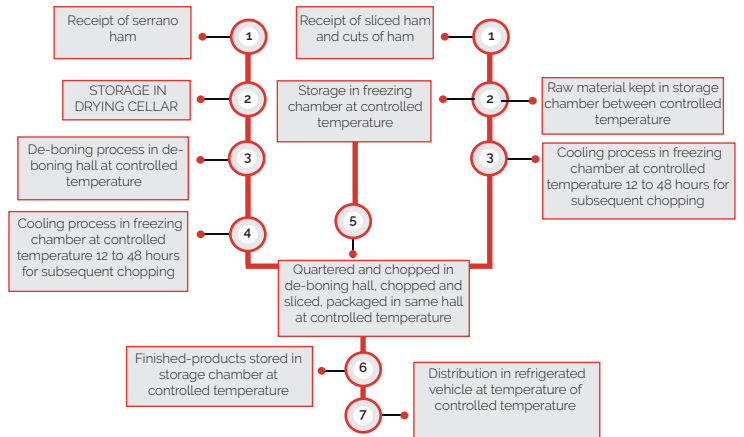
Receipt of serrano ham

1

STORAGE IN DRYING CELLAR

2

De-boning process in de-boning hall at controlled temperature

3

Cooling process in freezing chamber at controlled temperature 12 to 48 hours for subsequent chopping

4

Receipt of sliced ham and cuts of ham

1

Storage in freezing chamber at controlled temperature

2

Raw material kept in storage chamber between controlled temperature

3

Cooling process in freezing chamber at controlled temperature 12 to 48 hours for subsequent chopping

5

Quartered and chopped in de-boning hall, chopped and sliced, packaged in same hall at controlled temperature

Finished-products stored in storage chamber at controlled temperature

6

Distribution in refrigerated vehicle at temperature of controlled temperature

7